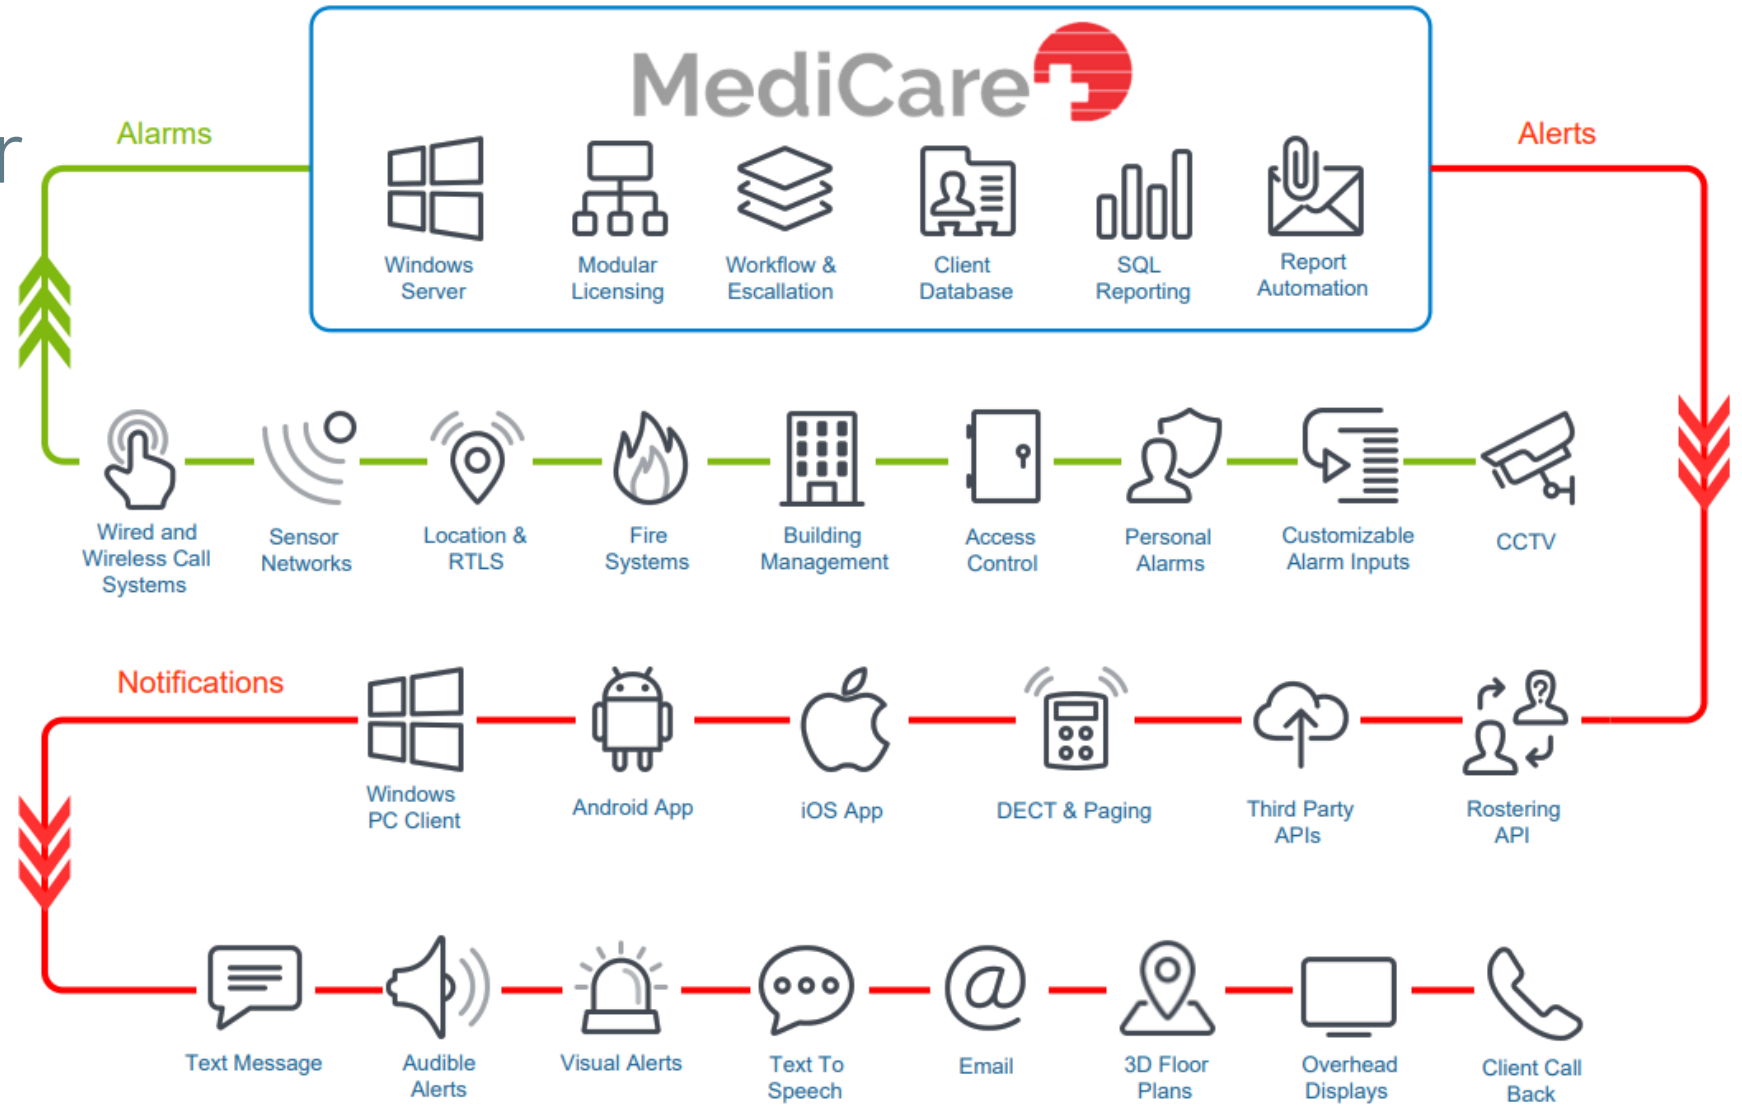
r

Alarms

MediCare

Alerts

Windows Server

Modular Licensing

Workflow & Escallation

Client Database

SQL Reporting

Report Automation

Wired and Wireless Call Systems

Sensor Networks

Location & RTLS

Fire Systems

Building Management

Access Control

Personal Alarms

Customizable Alarm Inputs

CCTV

Notifications

Windows PC Client

Android App

iOS App

DECT & Paging

Third Party APIs

Rostering API

Text Message

Audible Alerts

Visual Alerts

Text To Speech

Email

3D Floor Plans

Overhead Displays

Client Call Back